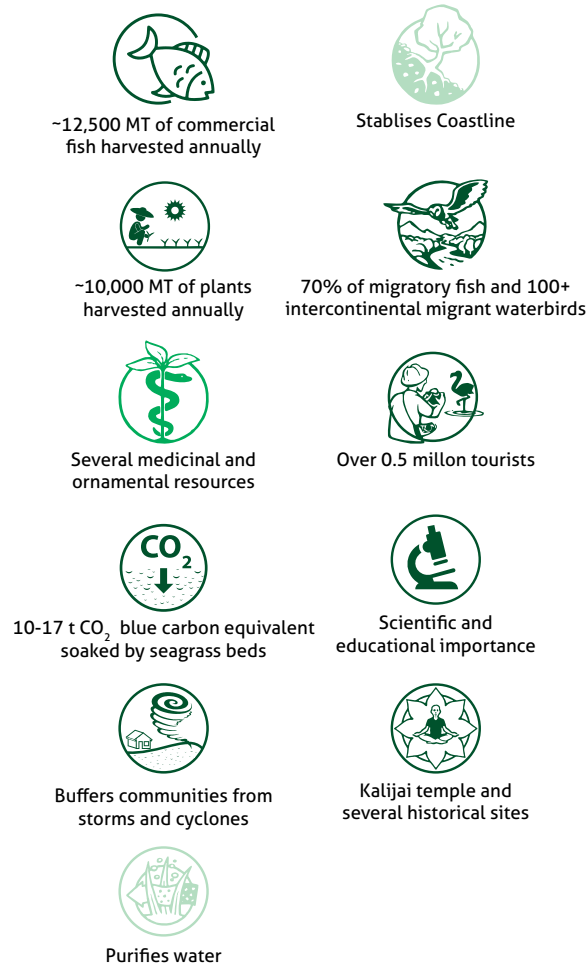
~12,500 MT of commercial fish harvested annually

Stablises Coastline

~10,000 MT of plants harvested annually

70% of migratory fish and 100+ intercontinental migrant waterbirds

Several medicinal and ornamental resources

Over 0.5 millon tourists

$CO_2$

10-17 t $CO_2$ blue carbon equivalent soaked by seagrass beds

Scientific and educational importance

Buffers communities from storms and cyclones

Kalijai temple and several historical sites

Purifies water